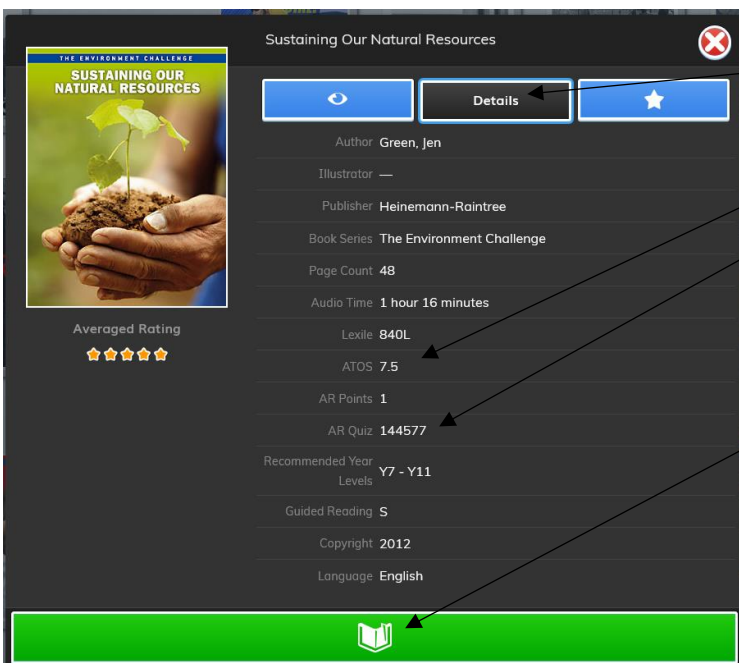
Sustaining Our Natural Resources

THE ENVIRONMENT CHALLENGE
SUSTAINING OUR NATURAL RESOURCES

Averaged Rating

Details

| | |
|---|---|
| Author | Green, Jen |
| Illustrator | — |
| Publisher | Heinemann-Raintree |
| Book Series | The Environment Challenge |
| Page Count | 48 |
| Audio Time | 1 hour 16 minutes |
| Lexile | 840L |
| ATOS | 7.5 |
| AR Points | 1 |
| AR Quiz | 144577 |
| Recommended Year Levels | Y7 - Y11 |
| Guided Reading | S |
| Copyright | 2012 |
| Language | English |